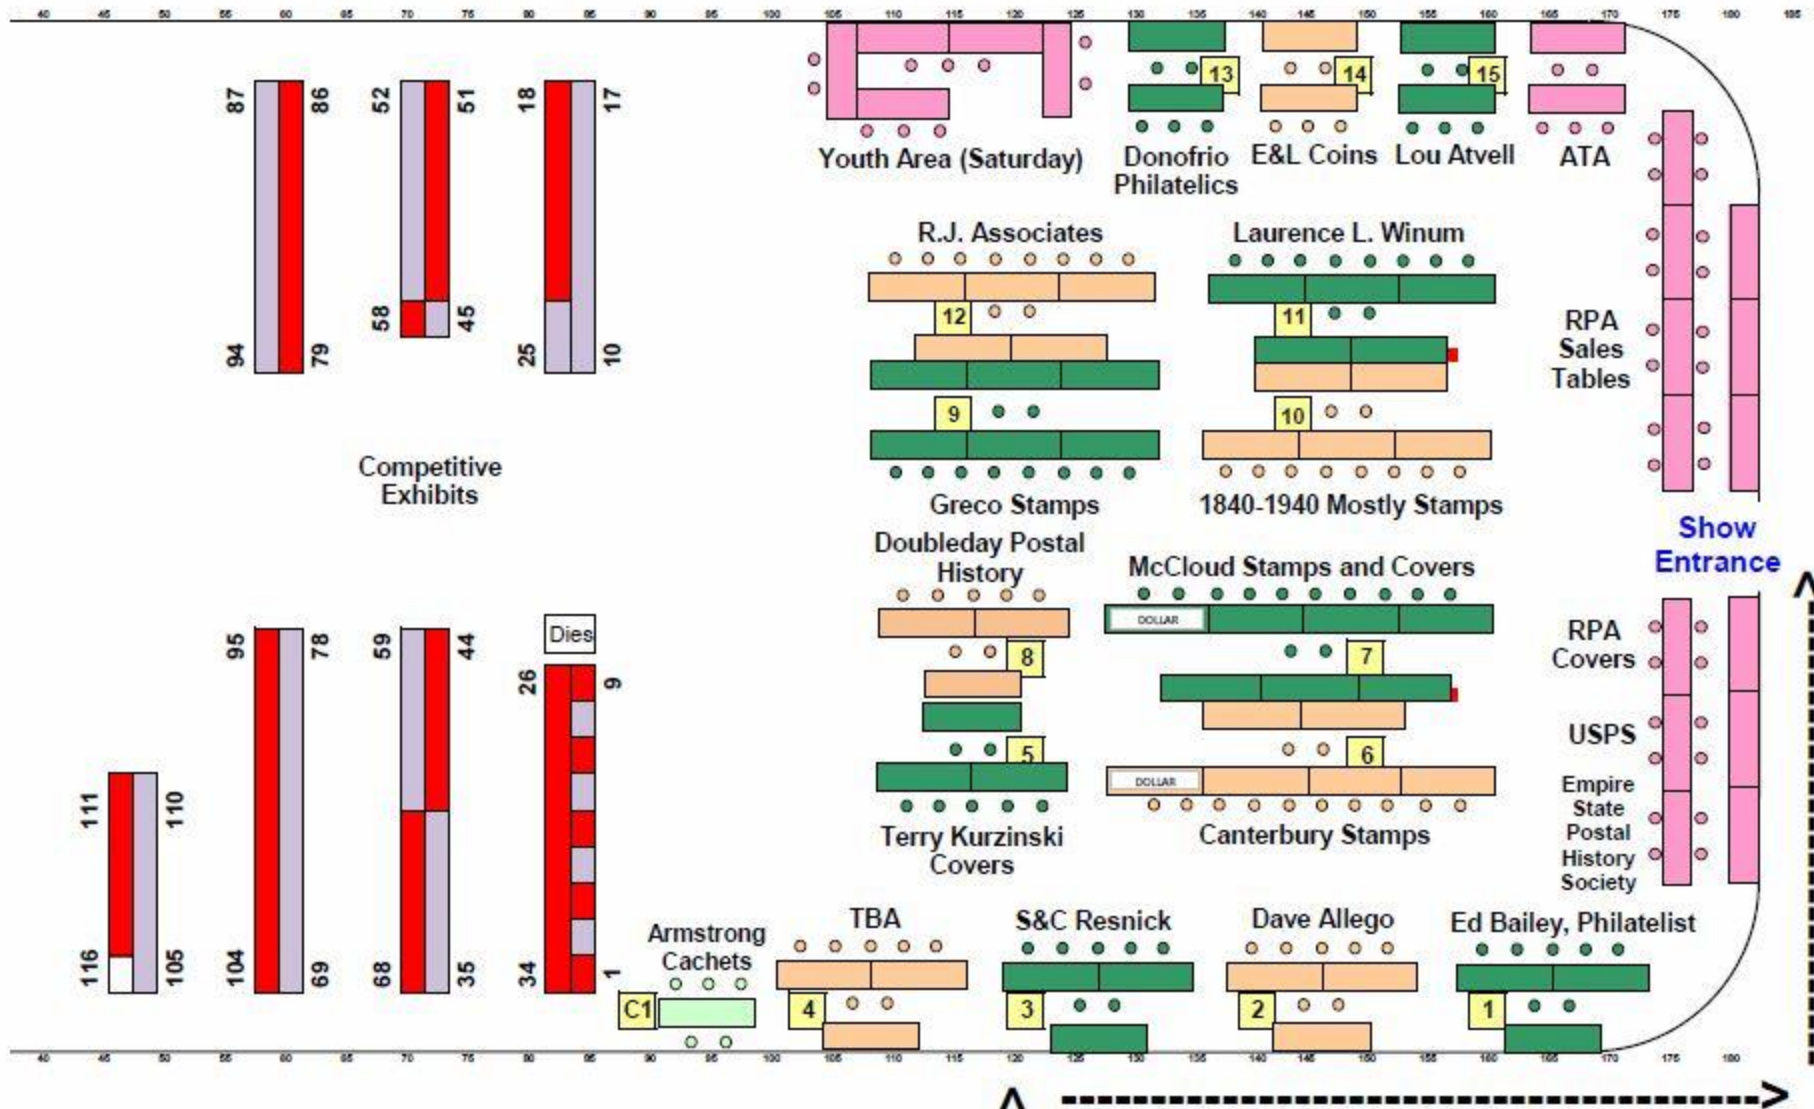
40 45 50 55 60 65 70 75 80 85 90 95 100 105 110 115 120 125 130 135 140 145 150 155 160 165 170 175 180 185

Youth Area (Saturday)

13
Donofrio Philatelics

14
E&L Coins

15
Lou Atvell

ATA

87 86 94 79

52 51 58 45

18 17 25 10

R.J. Associates
12

Laurence L. Winum
11

RPA Sales Tables

9
Greco Stamps

10
1840-1940 Mostly Stamps

Competitive Exhibits

Show Entrance

Doubleday Postal History
8

McCloud Stamps and Covers
DOLLAR
7

RPA Covers

95 78 104 69

59 44 68 35

Dies
26 9 34 1

111 110 116 105

5
Terry Kurzinski Covers

6
DOLLAR
Canterbury Stamps

USPS

Empire State Postal History Society

Armstrong Cachets
C1

TBA
4

S&C Resnick
3

Dave Allego
2

Ed Bailey, Philatelist
1

40 45 50 55 60 65 70 75 80 85 90 95 100 105 110 115 120 125 130 135 140 145 150 155 160 165 170 175 180